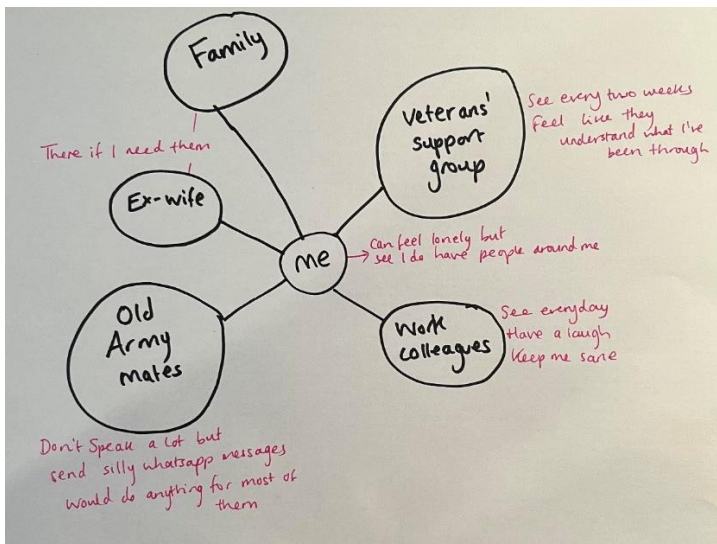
Family

There if I need them

Ex-wife

Veterans' support group

See every two weeks
Feel like they understand what I've been through

me

Can feel lonely but see I do have people around me

Old Army mates

Work colleagues

See everyday
Have a laugh
Keep me sane

Don't Speak a lot but send silly whatsapp messages
Would do anything for most of them